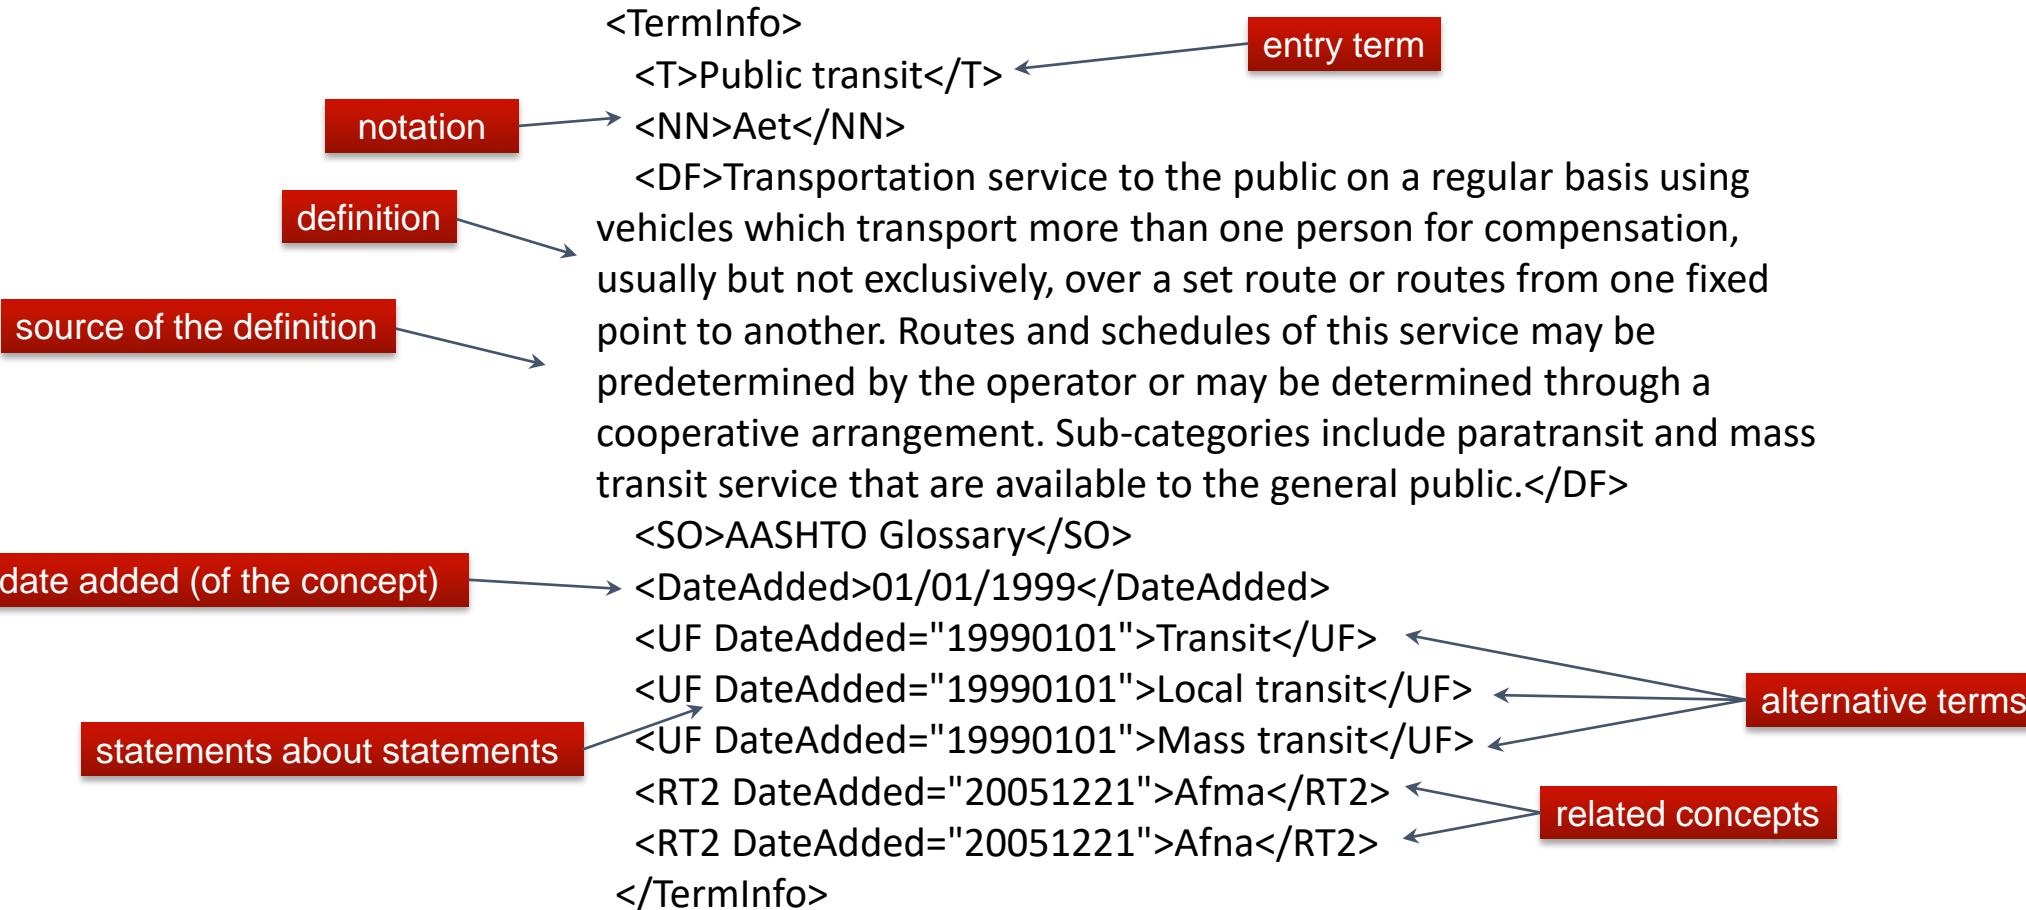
<TermInfo>
<T>Public transit</T>
<NN>Aet</NN>
<DF>Transportation service to the public on a regular basis using vehicles which transport more than one person for compensation, usually but not exclusively, over a set route or routes from one fixed point to another. Routes and schedules of this service may be predetermined by the operator or may be determined through a cooperative arrangement. Sub-categories include paratransit and mass transit service that are available to the general public.</DF>
<SO>AASHTO Glossary</SO>
<DateAdded>01/01/1999</DateAdded>
<UF DateAdded="19990101">Transit</UF>
<UF DateAdded="19990101">Local transit</UF>
<UF DateAdded="19990101">Mass transit</UF>
<RT2 DateAdded="20051221">Afma</RT2>
<RT2 DateAdded="20051221">Afna</RT2>
</TermInfo>

entry term

notation

definition

source of the definition

date added (of the concept)

alternative terms

statements about statements

related concepts